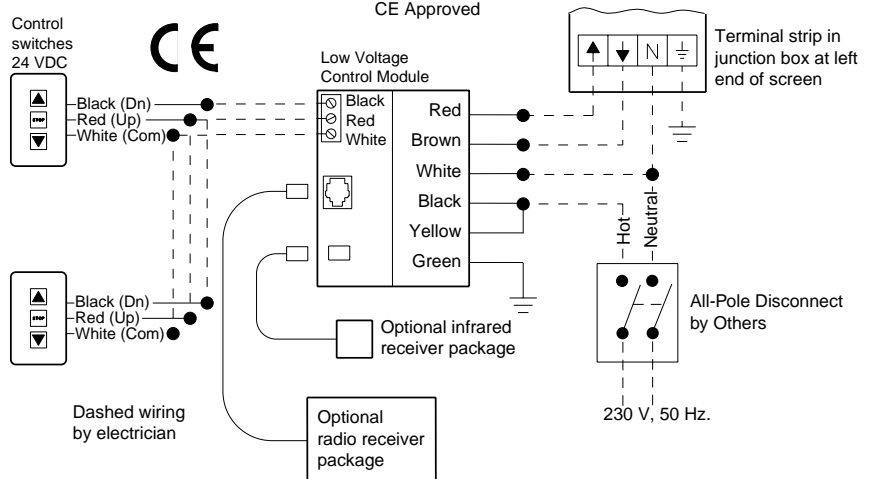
CE Approved

Control switches 24 VDC

CE

STOP

Black (Dn)
Red (Up)
White (Com)

Low Voltage Control Module

Black
Red
White

Red
Brown
White
Black
Yellow
Green

Terminal strip in junction box at left end of screen

N

Hot
Neutral

STOP

Black (Dn)
Red (Up)
White (Com)

All-Pole Disconnect by Others

Optional infrared receiver package

Dashed wiring by electrician

Optional radio receiver package

230 V, 50 Hz.